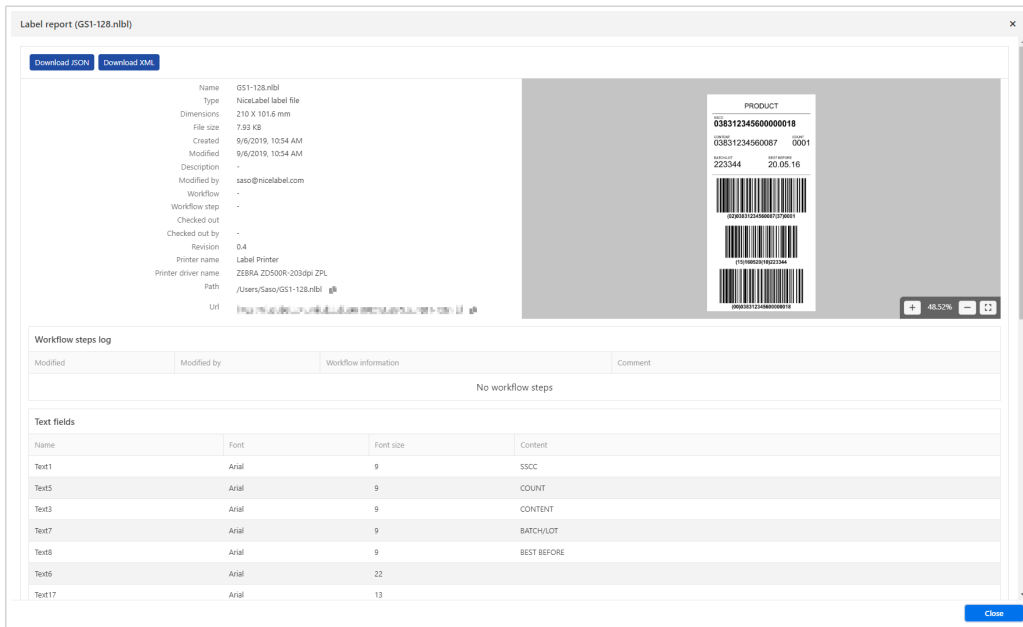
Label report (GS1-128.nlbl)

×

Download JSON Download XML

Name GS1-128.nlbl
Type NiceLabel label file
Dimensions 210 X 101.6 mm
File size 7.93 KB
Created 9/6/2019, 10:54 AM
Modified 9/6/2019, 10:54 AM
Description -
Modified by saso@nicelabel.com
Workflow -
Workflow step -
Checked out
Checked out by -
Revision 0.4
Printer name Label Printer
Printer driver name ZEBRA ZD500R-203dpi ZPL
Path /Users/Saso/GS1-128.nlbl
Url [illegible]

PRODUCT
SSCC
038312345600000018
CONTENT
03831234560087
COUNT
0001
BATCH/LOT
223344
BEST BEFORE
20.05.16
(02)03831234560087(37)0001
(15)160520(10)223344
(00)038312345600000018

+ 48.52% −

Workflow steps log

| Modified | Modified by | Workflow information | Comment |
|---|---|---|---|
| No workflow steps | | | |

Text fields

| Name | Font | Font size | Content |
|---|---|---|---|
| Text1 | Arial | 9 | SSCC |
| Text5 | Arial | 9 | COUNT |
| Text3 | Arial | 9 | CONTENT |
| Text7 | Arial | 9 | BATCH/LOT |
| Text8 | Arial | 9 | BEST BEFORE |
| Text6 | Arial | 22 | |
| Text17 | Arial | 13 | |

Close